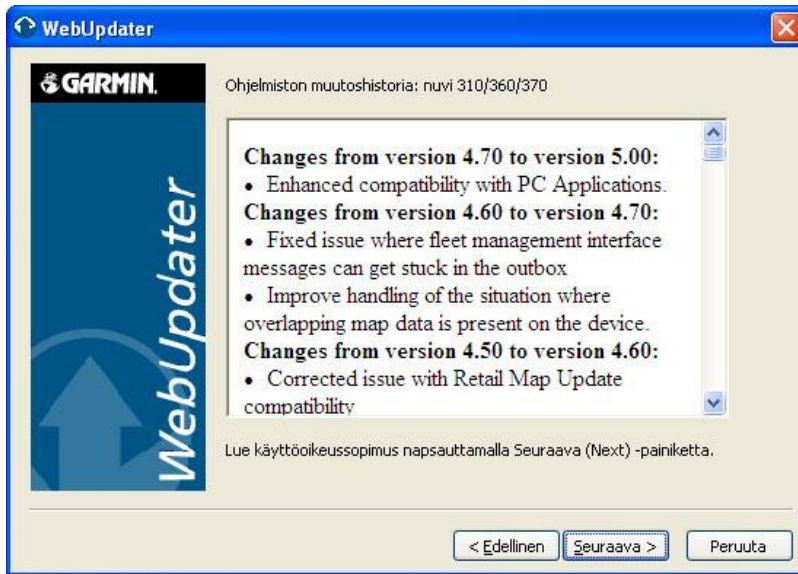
WebUpdater

GARMIN.

WebUpdater

Ohjelmiston muutoshistoria: nuvi 310/360/370

**Changes from version 4.70 to version 5.00:**
• Enhanced compatibility with PC Applications.
**Changes from version 4.60 to version 4.70:**
• Fixed issue where fleet management interface messages can get stuck in the outbox
• Improve handling of the situation where overlapping map data is present on the device.
**Changes from version 4.50 to version 4.60:**
• Corrected issue with Retail Map Update compatibility

Lue käyttöoikeussopimus napsauttamalla Seuraava (Next) -painiketta.

< Edellinen | Seuraava > | Peruuta